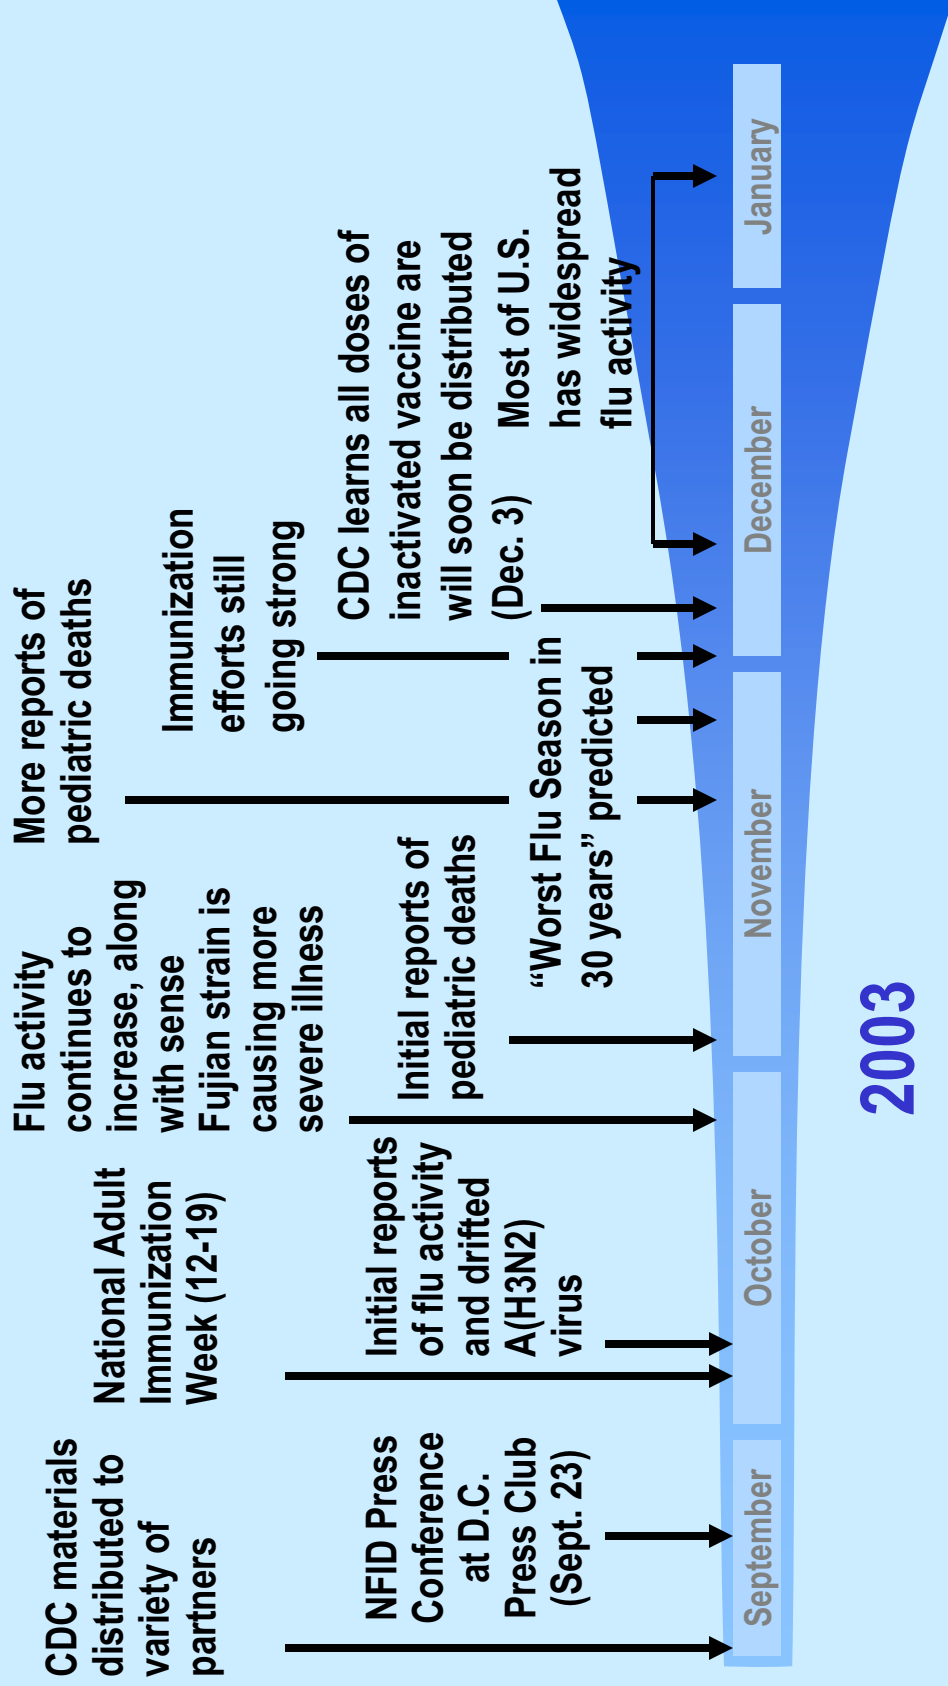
CDC materials distributed to variety of partners

NFID Press Conference at D.C. Press Club (Sept. 23)

National Adult Immunization Week (12-19)

Initial reports of flu activity and drifted A(H3N2) virus

Flu activity continues to increase, along with sense Fujian strain is causing more severe illness

Initial reports of pediatric deaths

More reports of pediatric deaths

"Worst Flu Season in 30 years" predicted

Immunization efforts still going strong

CDC learns all doses of inactivated vaccine are will soon be distributed (Dec. 3)

Most of U.S. has widespread flu activity

September

October

November

December

January

2003